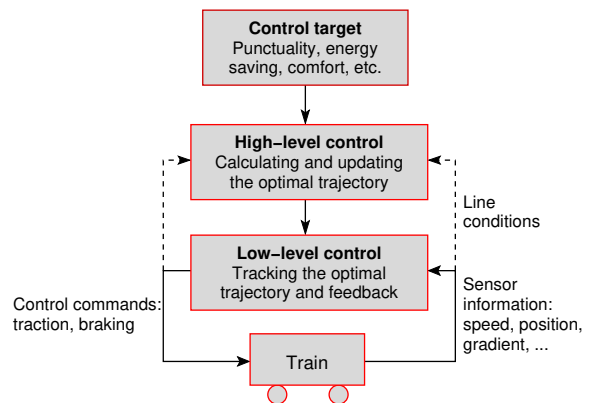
Control target
Punctuality, energy saving, comfort, etc.

High−level control
Calculating and updating the optimal trajectory

Line conditions

Low−level control
Tracking the optimal trajectory and feedback

Control commands: traction, braking

Sensor information: speed, position, gradient, ...

Train